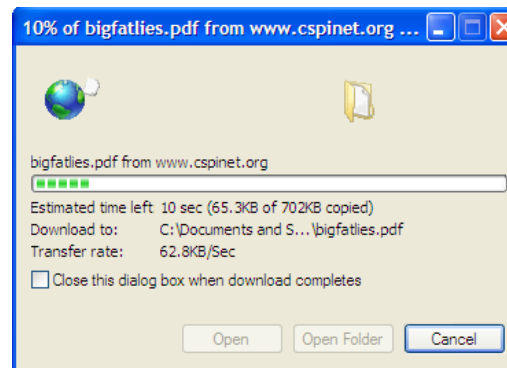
10% of bigfatlies.pdf from www.cspinet.org ...

bigfatlies.pdf from www.cspinet.org

Estimated time left 10 sec (65.3KB of 702KB copied)
Download to: C:\Documents and S...\bigfatlies.pdf
Transfer rate: 62.8KB/Sec

Close this dialog box when download completes

Open
Open Folder
Cancel